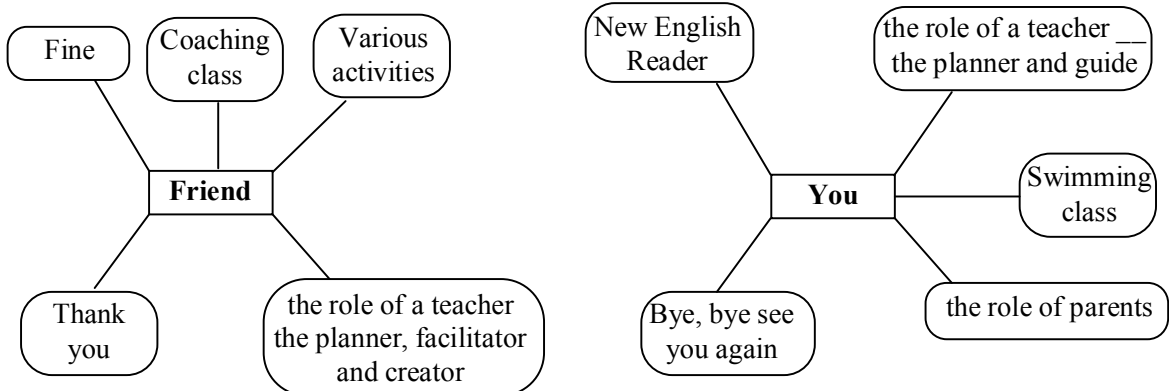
Fine

Coaching class

Various activities

Friend

Thank you

the role of a teacher the planner, facilitator and creator

New English Reader

the role of a teacher __ the planner and guide

You

Swimming class

Bye, bye see you again

the role of parents